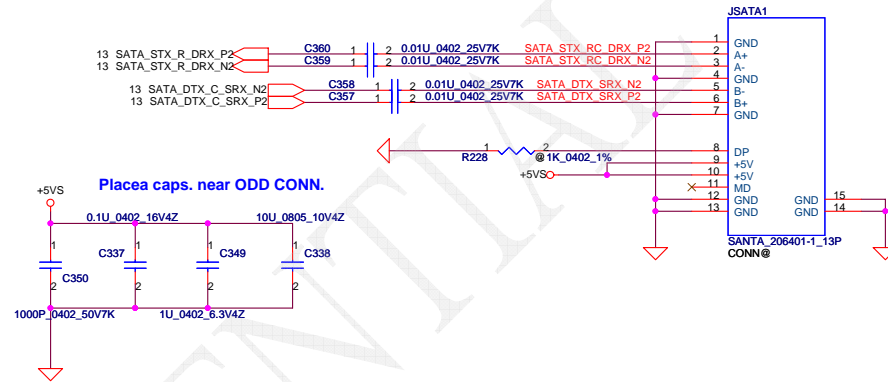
JSATA1

13 SATA_STX_R_DRX_P2
13 SATA_STX_R_DRX_N2
C360
C359
1 2 0.01U_0402_25V7K
1 2 0.01U_0402_25V7K
SATA_STX_RC_DRX_P2
SATA_STX_RC_DRX_N2

13 SATA_DTX_C_SRX_N2
13 SATA_DTX_C_SRX_P2
C358
C357
1 2 0.01U_0402_25V7K
1 2 0.01U_0402_25V7K
SATA_DTX_SRX_N2
SATA_DTX_SRX_P2

1 GND
2 A+
3 A-
4 GND
5 B-
6 B+
7 GND

R228
1 2
@1K_0402_1%
+5VS

8 DP
9 +5V
10 +5V
11 MD
12 GND
13 GND
GND 15
GND 14

SANTA_206401-1_13P
CONN@

Placea caps. near ODD CONN.

+5VS
0.1U_0402_16V4Z
10U_0805_10V4Z
C350
C337
C349
C338
1000P_0402_50V7K
1U_0402_6.3V4Z